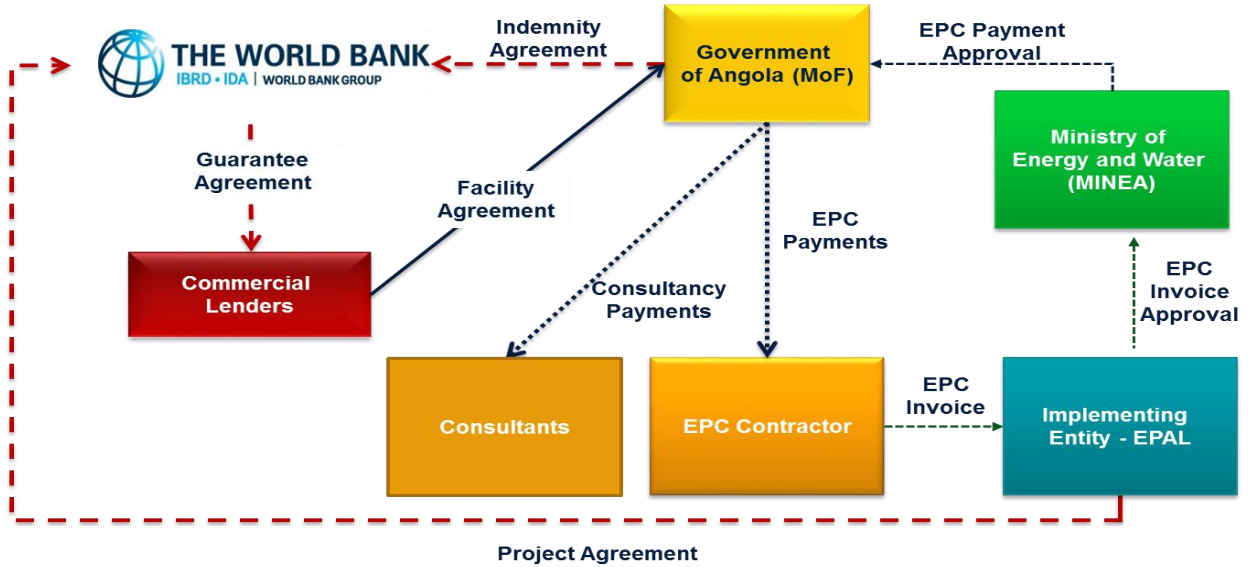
THE WORLD BANK
IBRD • IDA | WORLD BANK GROUP

Indemnity Agreement

Government of Angola (MoF)

EPC Payment Approval

Ministry of Energy and Water (MINEA)

Guarantee Agreement

Facility Agreement

EPC Payments

Commercial Lenders

Consultancy Payments

EPC Invoice Approval

Consultants

EPC Contractor

EPC Invoice

Implementing Entity - EPAL

Project Agreement